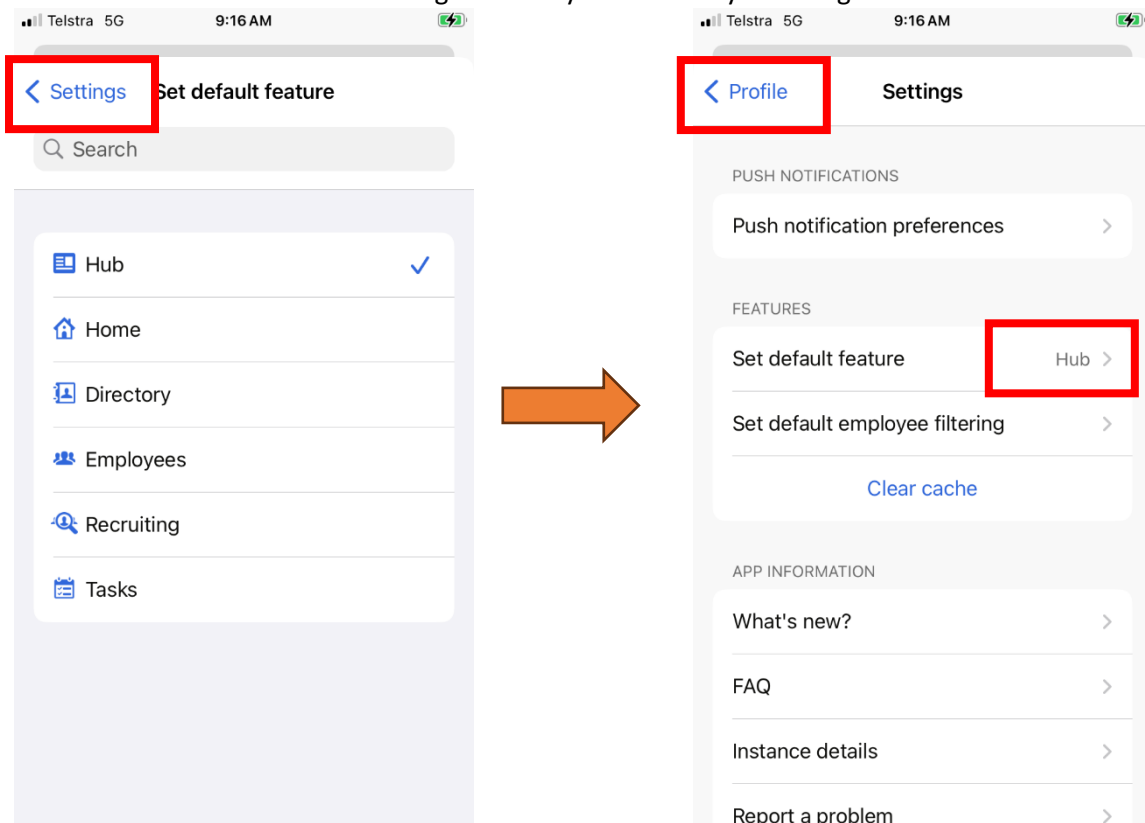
Telstra 5G 9:16 AM

Settings Set default feature

Search

Hub

Home

Directory

Employees

Recruiting

Tasks

Telstra 5G 9:16 AM

Profile Settings

PUSH NOTIFICATIONS

Push notification preferences

FEATURES

Set default feature Hub

Set default employee filtering

Clear cache

APP INFORMATION

What's new?

FAQ

Instance details

Report a problem